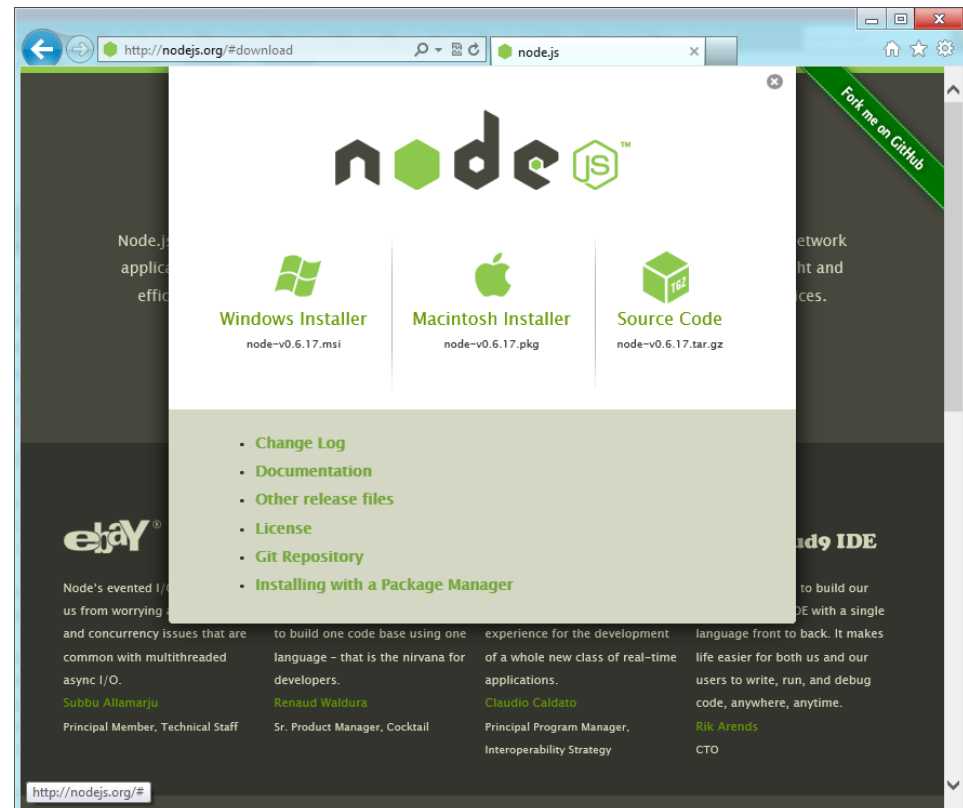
http://nodejs.org/#download

node.js

Fork me on GitHub

node JS™

Node.js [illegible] network applic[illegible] ht and effic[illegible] ces.

Windows Installer
node-v0.6.17.msi

Macintosh Installer
node-v0.6.17.pkg

Source Code
node-v0.6.17.tar.gz

TGZ

- Change Log
- Documentation
- Other release files
- License
- Git Repository
- Installing with a Package Manager

ebY®

Node's evented I/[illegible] us from worrying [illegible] and concurrency issues that are common with multithreaded async I/O.
Subbu Allamarju
Principal Member, Technical Staff

to build one code base using one language - that is the nirvana for developers.
Renaud Waldura
Sr. Product Manager, Cocktail

experience for the development of a whole new class of real-time applications.
Claudio Caldato
Principal Program Manager, Interoperability Strategy

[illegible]ud9 IDE

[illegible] to build our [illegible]DE with a single language front to back. It makes life easier for both us and our users to write, run, and debug code, anywhere, anytime.
Rik Arends
CTO

http://nodejs.org/#